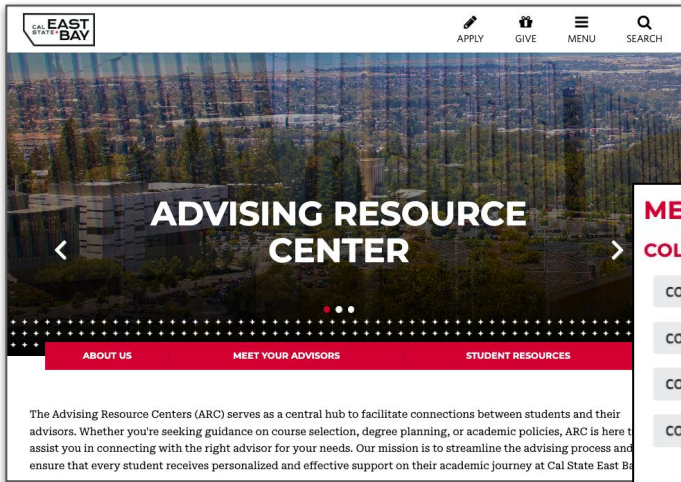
CAL STATE EAST BAY

APPLY GIVE MENU SEARCH

ADVISING RESOURCE CENTER

ABOUT US MEET YOUR ADVISORS STUDENT RESOURCES

ME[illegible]

COL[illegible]

CO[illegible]

CO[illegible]

CO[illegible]

CO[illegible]

The Advising Resource Centers (ARC) serves as a central hub to facilitate connections between students and their advisors. Whether you're seeking guidance on course selection, degree planning, or academic policies, ARC is here t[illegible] assist you in connecting with the right advisor for your needs. Our mission is to streamline the advising process and ensure that every student receives personalized and effective support on their academic journey at Cal State East Ba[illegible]